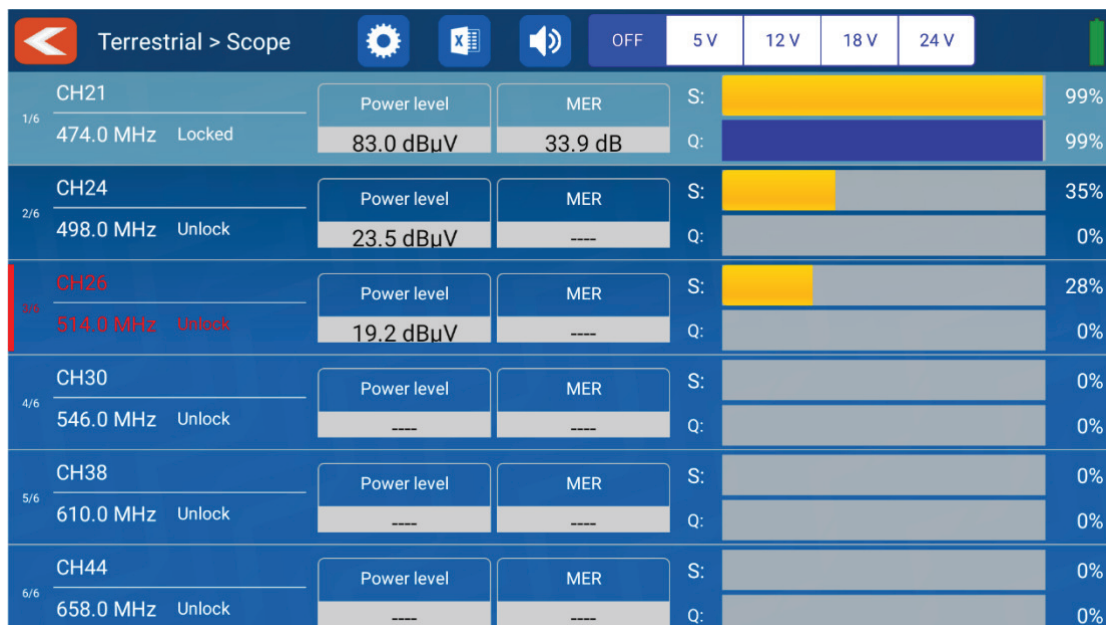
Terrestrial > Scope

OFF | 5 V | 12 V | 18 V | 24 V

1/6
CH21
474.0 MHz Locked
Power level
83.0 dBµV
MER
33.9 dB
S: 99%
Q: 99%

2/6
CH24
498.0 MHz Unlock
Power level
23.5 dBµV
MER
----
S: 35%
Q: 0%

3/6
CH26
514.0 MHz Unlock
Power level
19.2 dBµV
MER
----
S: 28%
Q: 0%

4/6
CH30
546.0 MHz Unlock
Power level
----
MER
----
S: 0%
Q: 0%

5/6
CH38
610.0 MHz Unlock
Power level
----
MER
----
S: 0%
Q: 0%

6/6
CH44
658.0 MHz Unlock
Power level
----
MER
----
S: 0%
Q: 0%